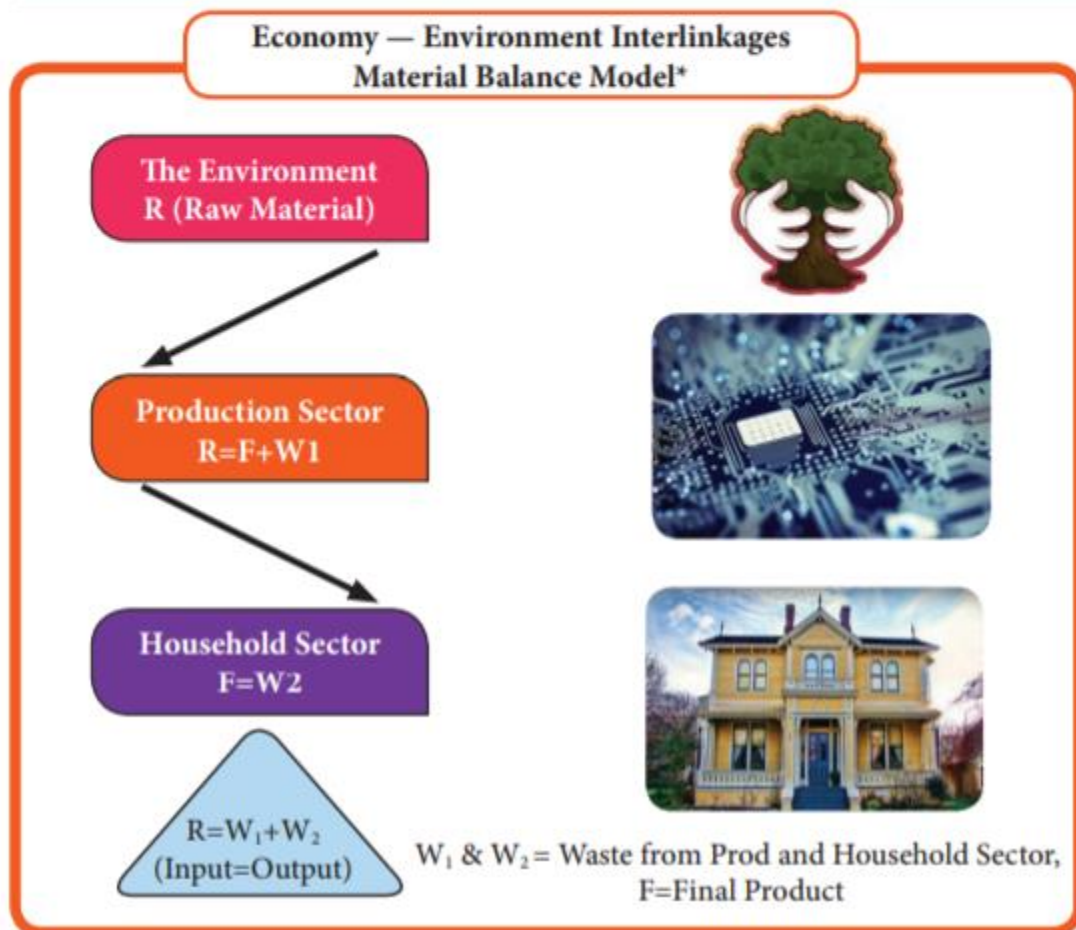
Economy — Environment Interlinkages
Material Balance Model*

The Environment
R (Raw Material)

Production Sector
R=F+W1

Household Sector
F=W2

$R=W_1+W_2$
(Input=Output)

$W_1$ & $W_2$ = Waste from Prod and Household Sector,
F=Final Product